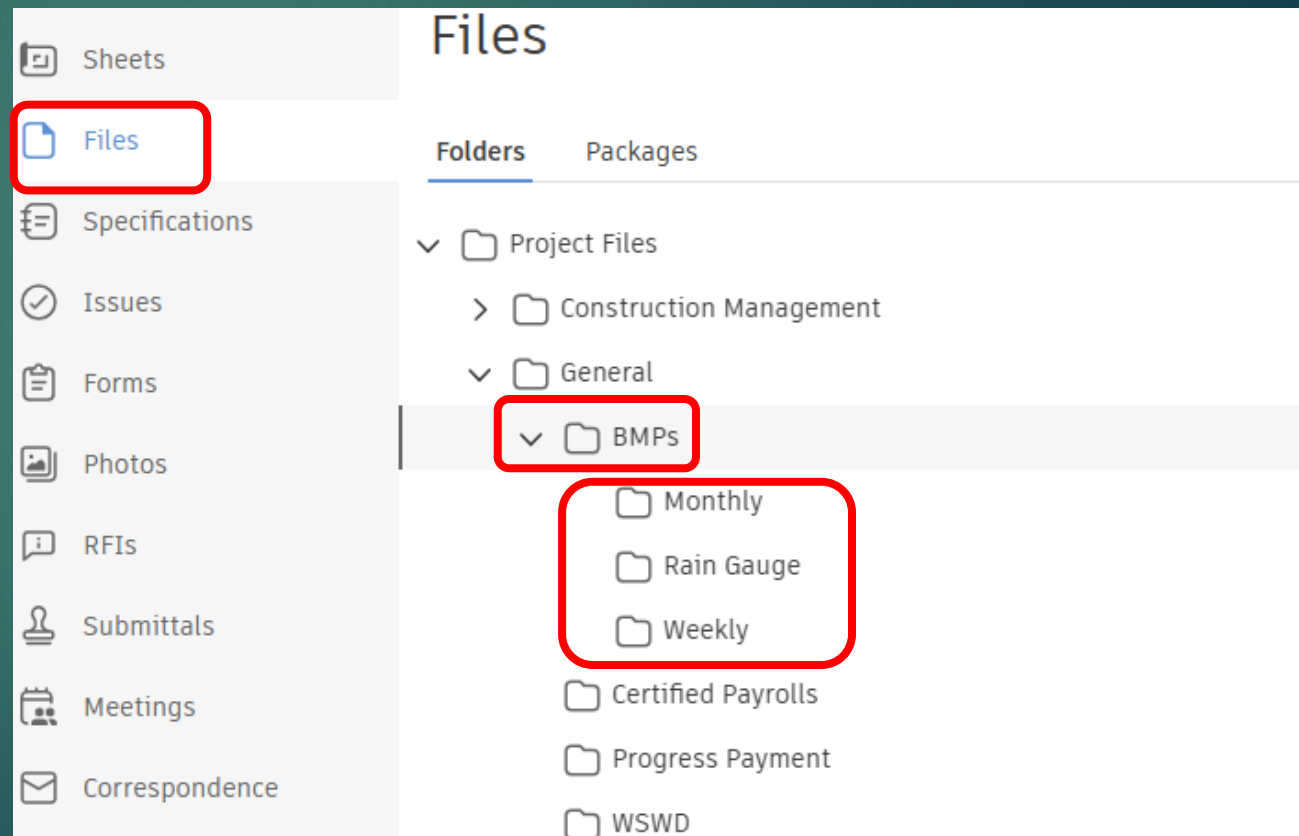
Sheets
Files
Specifications
Issues
Forms
Photos
RFIs
Submittals
Meetings
Correspondence

Files

Folders
Packages

Project Files
Construction Management
General
BMPs
Monthly
Rain Gauge
Weekly
Certified Payrolls
Progress Payment
WSWD